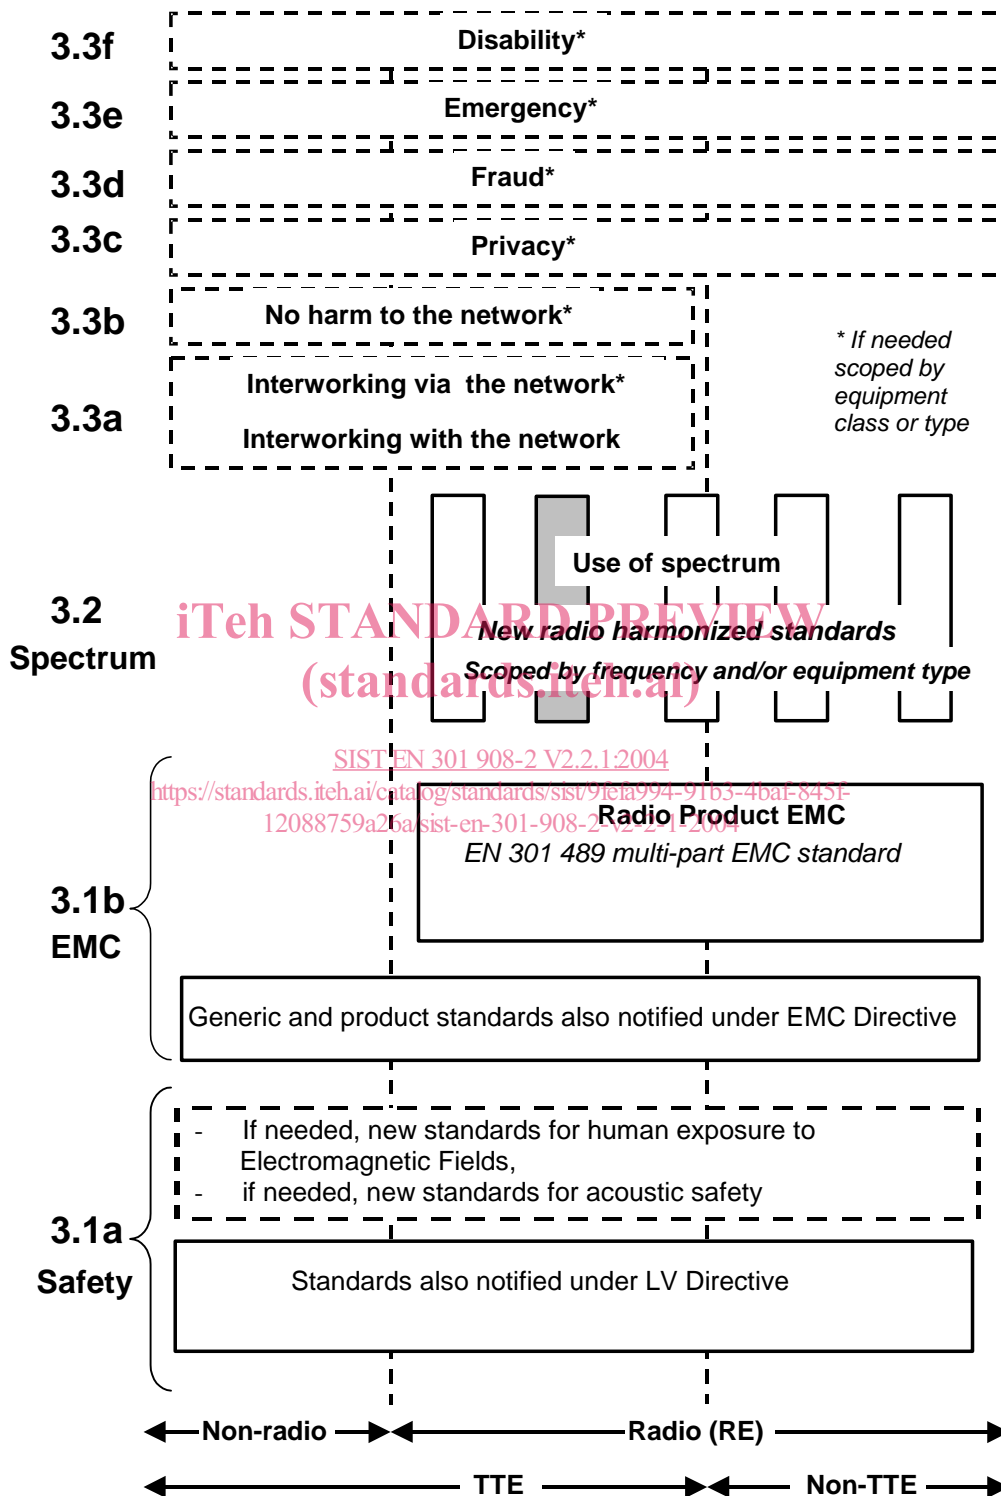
3.3f

Disability*

3.3e

Emergency*

3.3d

Fraud*

3.3c

Privacy*

3.3b

No harm to the network*

3.3a

Interworking via the network*

Interworking with the network

* If needed scoped by equipment class or type

3.2 Spectrum

Use of spectrum

New radio harmonized standards

Scoped by frequency and/or equipment type

iTeh STANDARD PREVIEW
(standards.iteh.ai)

SIST EN 301 908-2 V2.2.1:2004
https://standards.iteh.ai/catalog/standards/sist/9fefa994-91b3-4baf-845f-12088759a26a/sist-en-301-908-2-v2-2-1-2004

3.1b EMC

Radio Product EMC
EN 301 489 multi-part EMC standard

Generic and product standards also notified under EMC Directive

3.1a Safety

- If needed, new standards for human exposure to Electromagnetic Fields,
- if needed, new standards for acoustic safety

Standards also notified under LV Directive

Non-radio

Radio (RE)

TTE

Non-TTE